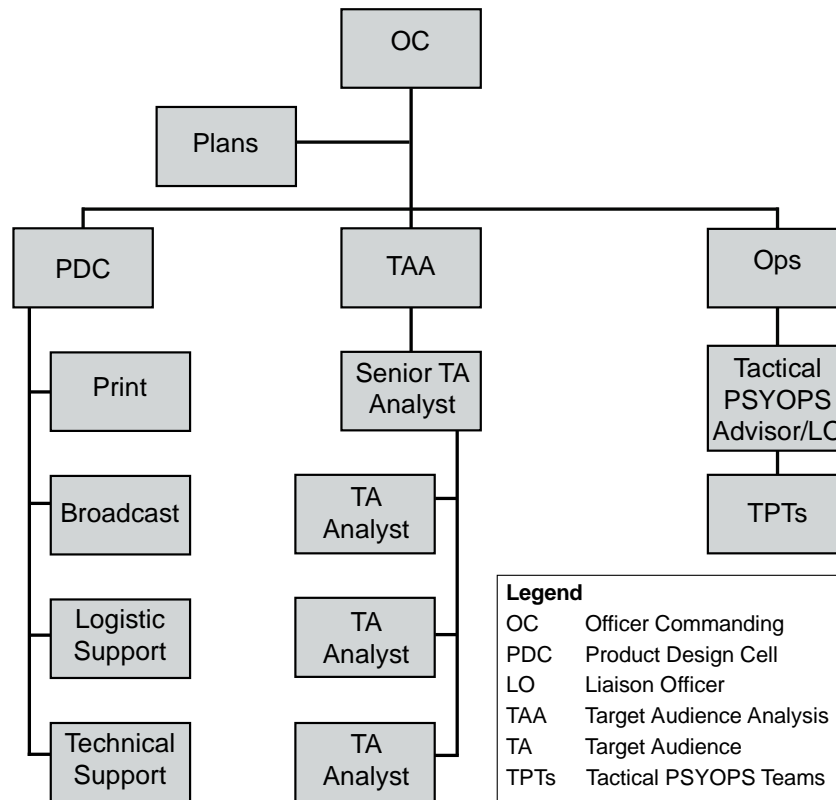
OC

Plans

PDC

TAA

Ops

Print

Broadcast

Logistic Support

Technical Support

Senior TA Analyst

TA Analyst

TA Analyst

TA Analyst

Tactical PSYOPS Advisor/LO

TPTs

| Legend | |
|---|---|
| OC | Officer Commanding |
| PDC | Product Design Cell |
| LO | Liaison Officer |
| TAA | Target Audience Analysis |
| TA | Target Audience |
| TPTs | Tactical PSYOPS Teams |